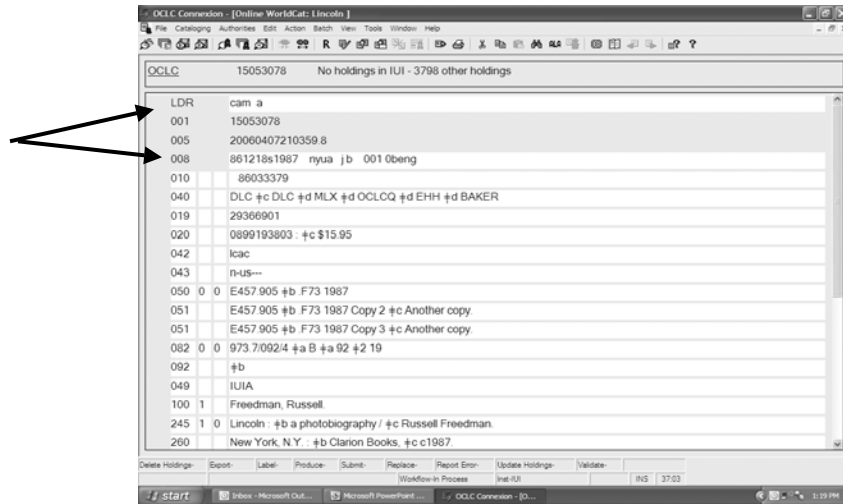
OCLC Connexion - [Online WorldCat: Lincoln ]

File Cataloging Authorities Edit Action Batch View Tools Window Help

OCLC 15053078 No holdings in IUI - 3798 other holdings

| | | | |
|---|---|---|---|
| LDR | | | cam a |
| 001 | | | 15053078 |
| 005 | | | 20060407210359.8 |
| 008 | | | 861218s1987 nyua jb 001 0beng |
| 010 | | | 86033379 |
| 040 | | | DLC ǂc DLC ǂd MLX ǂd OCLCQ ǂd EHH ǂd BAKER |
| 019 | | | 29366901 |
| 020 | | | 0899193803 : ǂc $15.95 |
| 042 | | | lcac |
| 043 | | | n-us--- |
| 050 | 0 | 0 | E457.905 ǂb .F73 1987 |
| 051 | | | E457.905 ǂb .F73 1987 Copy 2 ǂc Another copy. |
| 051 | | | E457.905 ǂb .F73 1987 Copy 3 ǂc Another copy. |
| 082 | 0 | 0 | 973.7/092/4 ǂa B ǂa 92 ǂ2 19 |
| 092 | | | ǂb |
| 049 | | | IUIA |
| 100 | 1 | | Freedman, Russell. |
| 245 | 1 | 0 | Lincoln : ǂb a photobiography / ǂc Russell Freedman. |
| 260 | | | New York, N.Y. : ǂb Clarion Books, ǂc c1987. |

Delete Holdings- Export- Label- Produce- Submit- Replace- Report Error- Update Holdings- Validate-

Workflow-In Process Inst-IUI INS 37:03

start Inbox - Microsoft Out... Microsoft PowerPoint ... OCLC Connexion - [O... 1:19 PM